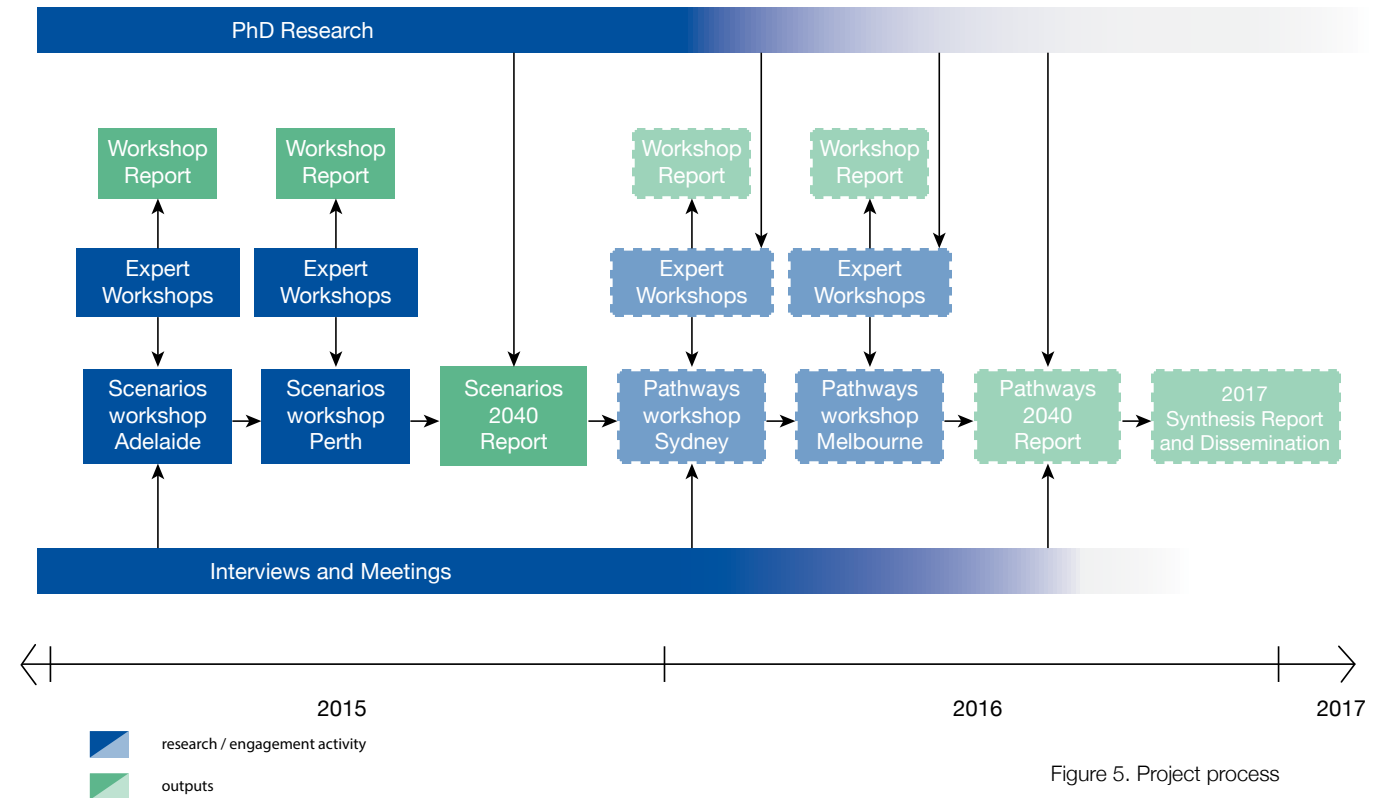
PhD Research

Workshop Report

Workshop Report

Workshop Report

Workshop Report

Expert Workshops

Expert Workshops

Expert Workshops

Expert Workshops

Scenarios workshop Adelaide

Scenarios workshop Perth

Scenarios 2040 Report

Pathways workshop Sydney

Pathways workshop Melbourne

Pathways 2040 Report

2017 Synthesis Report and Dissemination

Interviews and Meetings

2015

2016

2017

research / engagement activity

outputs

Figure 5. Project process